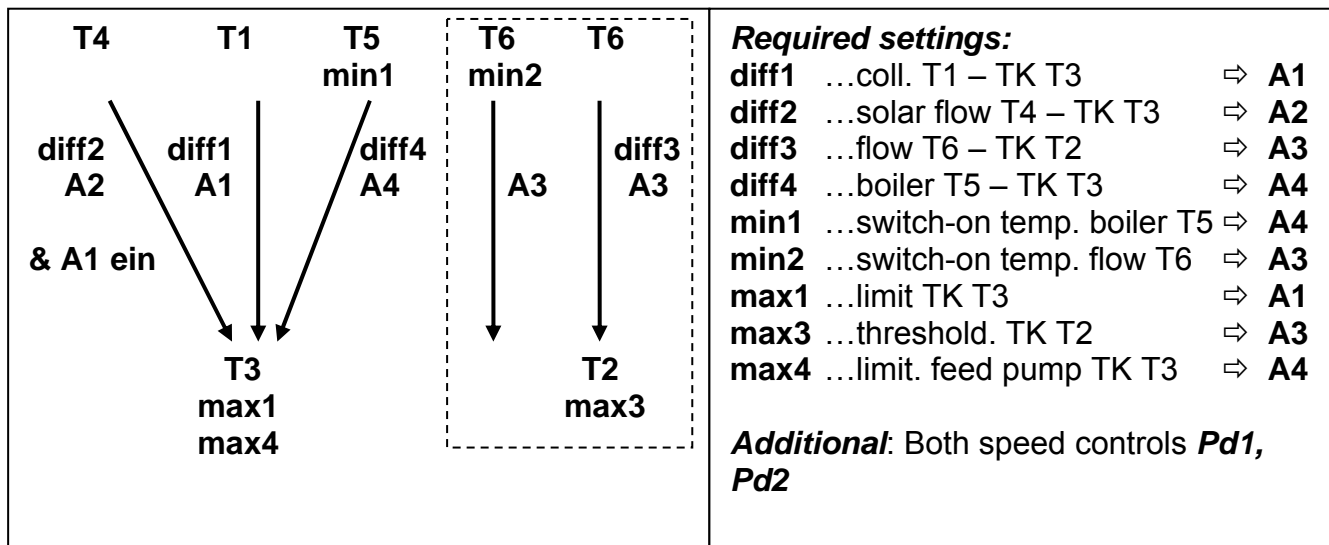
T4 T1 T5 min1

diff2 A2 & A1 ein

diff1 A1

diff4 A4

T3 max1 max4

T6 min2

A3

T6

diff3 A3

T2 max3

***Required settings:***

| | | |
|---|---|---|
| **diff1** | …coll. T1 – TK T3 | ⇨ **A1** |
| **diff2** | …solar flow T4 – TK T3 | ⇨ **A2** |
| **diff3** | …flow T6 – TK T2 | ⇨ **A3** |
| **diff4** | …boiler T5 – TK T3 | ⇨ **A4** |
| **min1** | …switch-on temp. boiler T5 | ⇨ **A4** |
| **min2** | …switch-on temp. flow T6 | ⇨ **A3** |
| **max1** | …limit TK T3 | ⇨ **A1** |
| **max3** | …threshold. TK T2 | ⇨ **A3** |
| **max4** | …limit. feed pump TK T3 | ⇨ **A4** |

***Additional***: Both speed controls ***Pd1, Pd2***